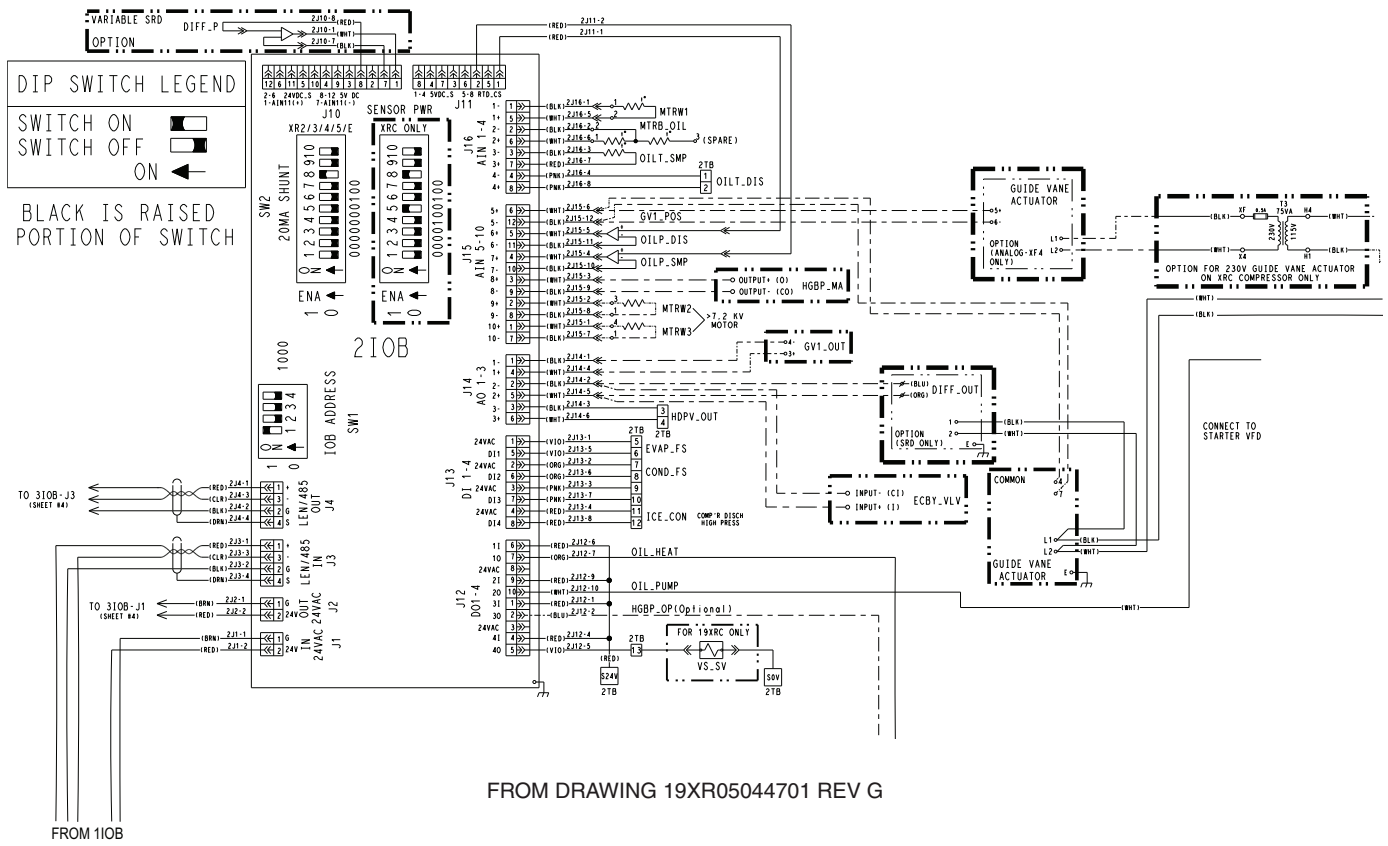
VARIABLE SRD
OPTION
DIFF_P
2J10-8 (RED)
2J10-1 (WHT)
2J10-7 (BLK)

DIP SWITCH LEGEND
SWITCH ON
SWITCH OFF
ON

BLACK IS RAISED PORTION OF SWITCH

12 6 11 5 10 4 9 3 8 2 7 1
2-6 24VDC,S 8-12 5V DC
1-AIN11(+) 7-AIN11(-)
J10
SENSOR PWR
8 4 7 3 6 2 5 1
1-4 5VDC,S 5-8 RTD,CS
J11

XR2/3/4/5/E
XRC ONLY
SW2
20MA SHUNT
1 2 3 4 5 6 7 8 9 10
0000000100
0001000100
ON
ENA
1 0
2IOB

1000
IOB ADDRESS
SW1
1 2 3 4
ON
1 0

(RED) 2J11-2
(RED) 2J11-1

J16 AIN 1-4
1- (BLK) 2J16-1 MTRW1
1+ (WHT) 2J16-5
2- (BLK) 2J16-2 MTRB_OIL
2+ (WHT) 2J16-6 (SPARE)
3- (BLK) 2J16-3
3+ (RED) 2J16-7 OILT_SMP
2TB
4- (PNK) 2J16-4
4+ (PNK) 2J16-8 OILT_DIS

J15 AIN 5-10
5+ (WHT) 2J15-6
5- (BLK) 2J15-12 GV1_POS
6+ (WHT) 2J15-5
6- (BLK) 2J15-11 OILP_DIS
7+ (WHT) 2J15-4
7- (BLK) 2J15-10 OILP_SMP
8+ (WHT) 2J15-3
8- (BLK) 2J15-9
OUTPUT+ (O)
OUTPUT- (CO)
HGBP_MA
9+ (WHT) 2J15-2 MTRW2
9- (BLK) 2J15-8
7.2 KV MOTOR
10+ (WHT) 2J15-1 MTRW3
10- (BLK) 2J15-7

J14 AO 1-3
1- (BLK) 2J14-1
1+ (WHT) 2J14-4
4-
3+
GV1_OUT
2- (BLK) 2J14-2
2+ (WHT) 2J14-5
(BLU)
(ORG)
DIFF_OUT
3- (BLK) 2J14-3
3+ (WHT) 2J14-6
HDPV_OUT
2TB

J13 DI 1-4
24VAC (VIO) 2J13-1
DI1 (VIO) 2J13-5 EVAP_FS
24VAC (ORG) 2J13-2
DI2 (ORG) 2J13-6 COND_FS
24VAC (PNK) 2J13-3
DI3 (PNK) 2J13-7
24VAC (RED) 2J13-4
DI4 (RED) 2J13-8 ICE_CON
COMP'R DISCH HIGH PRESS
2TB

J12 DO1-4
11 (RED) 2J12-6
10 (ORG) 2J12-7 OIL_HEAT
24VAC
21 (RED) 2J12-9
20 (WHT) 2J12-10 OIL_PUMP
31 (RED) 2J12-1
30 (BLU) 2J12-2 HGBP_OP(Optional)
24VAC
41 (RED) 2J12-4
40 (VIO) 2J12-5
2TB
FOR 19XRC ONLY
VS_SV
(RED)
S24V
2TB
S0V
2TB

GUIDE VANE ACTUATOR
5+
6-
OPTION (ANALOG-XF4 ONLY)
L1
L2

(BLK) XF T3 75VA H4 (WHT)
230V 115V
(WHT) X4 H1 (BLK)
OPTION FOR 230V GUIDE VANE ACTUATOR ON XRC COMPRESSOR ONLY
(WHT)
(BLK)

OPTION (SRD ONLY)
1
2
(BLK)
(WHT)
CONNECT TO STARTER VFD

INPUT- (CI)
INPUT+ (I)
ECBY_VLV
COMMON
4
7
L1 (BLK)
L2 (WHT)
GUIDE VANE ACTUATOR
E
(WHT)

TO 3IOB-J3 (SHEET #4)
(RED) 2J4-1 +
(CLR) 2J4-3 -
(BLK) 2J4-2 G
(DRN) 2J4-4 S
LEN/485 OUT J4
(RED) 2J3-1 +
(CLR) 2J3-3 -
(BLK) 2J3-2 G
(DRN) 2J3-4 S
LEN/485 IN J3
TO 3IOB-J1 (SHEET #4)
(BRN) 2J2-1 G
(RED) 2J2-2 24V
OUT 24VAC J2
(BRN) 2J1-1 G
(RED) 2J1-2 24V
IN 24VAC J1

FROM DRAWING 19XR05044701 REV G

FROM 1IOB